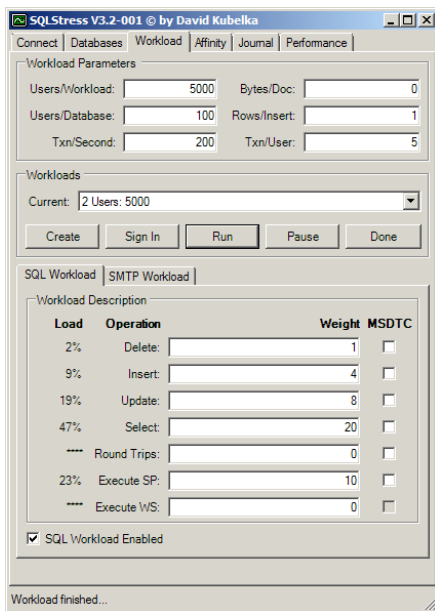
SQLStress V3.2-001 © by David Kubelka

Connect | Databases | Workload | Affinity | Journal | Performance

Workload Parameters

Users/Workload: 5000
Bytes/Doc: 0
Users/Database: 100
Rows/Insert: 1
Txn/Second: 200
Txn/User: 5

Workloads

Current: 2 Users: 5000

Create | Sign In | Run | Pause | Done

SQL Workload | SMTP Workload

Workload Description

| Load | Operation | Weight | MSDTC |
|---|---|---|---|
| 2% | Delete: | 1 | |
| 9% | Insert: | 4 | |
| 19% | Update: | 8 | |
| 47% | Select: | 20 | |
| **** | Round Trips: | 0 | |
| 23% | Execute SP: | 10 | |
| **** | Execute WS: | 0 | |

SQL Workload Enabled

Workload finished...